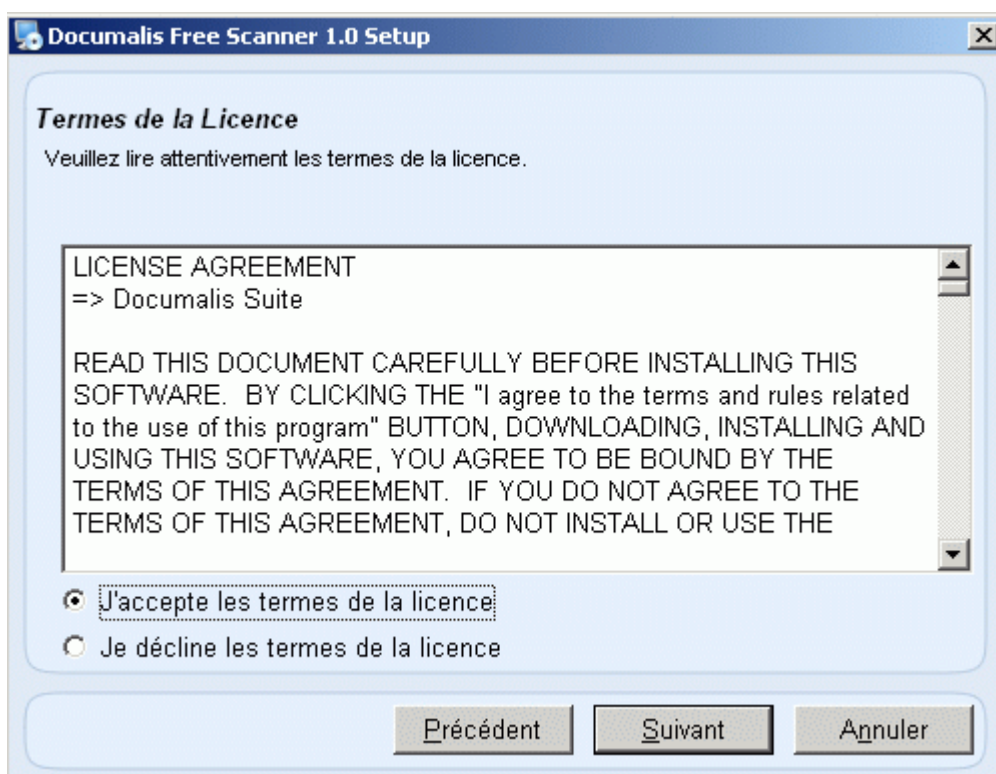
Documalis Free Scanner 1.0 Setup

Termes de la Licence

Veuillez lire attentivement les termes de la licence.

LICENSE AGREEMENT
=> Documalis Suite

READ THIS DOCUMENT CAREFULLY BEFORE INSTALLING THIS SOFTWARE. BY CLICKING THE "I agree to the terms and rules related to the use of this program" BUTTON, DOWNLOADING, INSTALLING AND USING THIS SOFTWARE, YOU AGREE TO BE BOUND BY THE TERMS OF THIS AGREEMENT. IF YOU DO NOT AGREE TO THE TERMS OF THIS AGREEMENT, DO NOT INSTALL OR USE THE

J'accepte les termes de la licence

Je décline les termes de la licence

Précédent

Suivant

Annuler